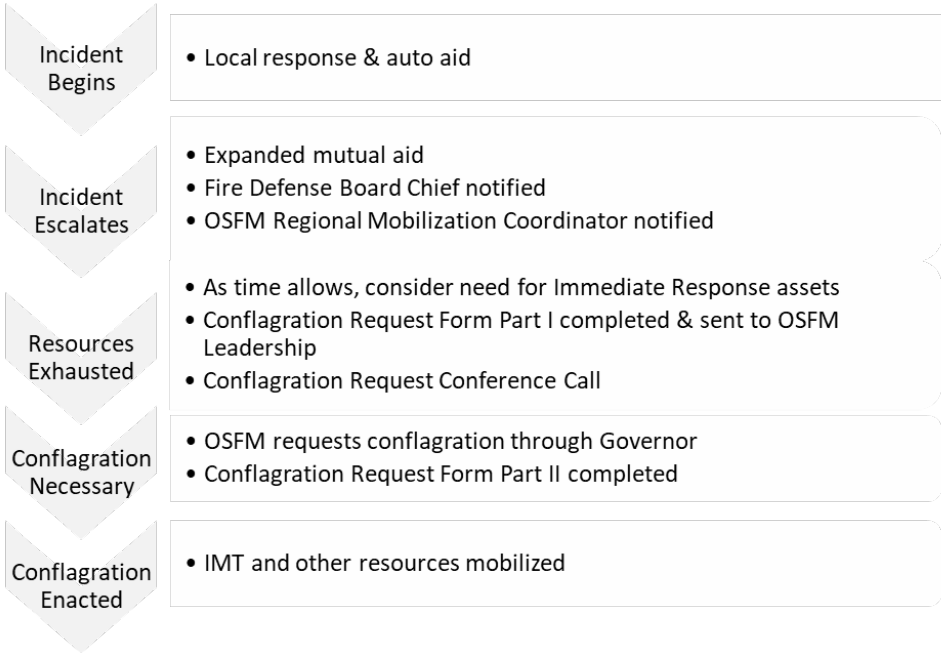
Incident Begins

• Local response & auto aid

Incident Escalates

• Expanded mutual aid
• Fire Defense Board Chief notified
• OSFM Regional Mobilization Coordinator notified

Resources Exhausted

• As time allows, consider need for Immediate Response assets
• Conflagration Request Form Part I completed & sent to OSFM Leadership
• Conflagration Request Conference Call

Conflagration Necessary

• OSFM requests conflagration through Governor
• Conflagration Request Form Part II completed

Conflagration Enacted

• IMT and other resources mobilized